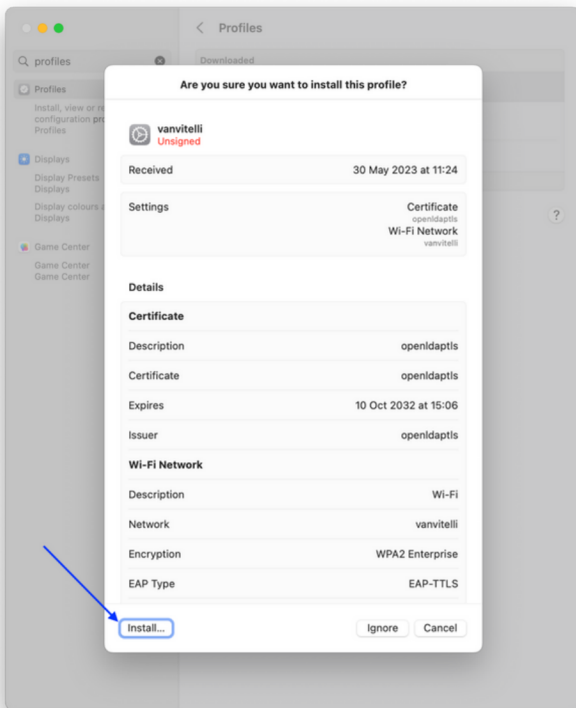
Profiles

profiles

Profiles
Install, view or re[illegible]
configuration pro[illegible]
Profiles

Displays
Display Presets
Displays
Display colours a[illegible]
Displays

Game Center
Game Center
Game Center

Downloaded

?

Are you sure you want to install this profile?

vanvitelli
Unsigned

| | |
|---|---|
| Received | 30 May 2023 at 11:24 |

| | |
|---|---|
| Settings | Certificate<br>openldaptls<br>Wi-Fi Network<br>vanvitelli |

Details

| | |
|---|---|
| **Certificate** | |
| Description | openldaptls |
| Certificate | openldaptls |
| Expires | 10 Oct 2032 at 15:06 |
| Issuer | openldaptls |
| **Wi-Fi Network** | |
| Description | Wi-Fi |
| Network | vanvitelli |
| Encryption | WPA2 Enterprise |
| EAP Type | EAP-TTLS |

Install...

Ignore

Cancel